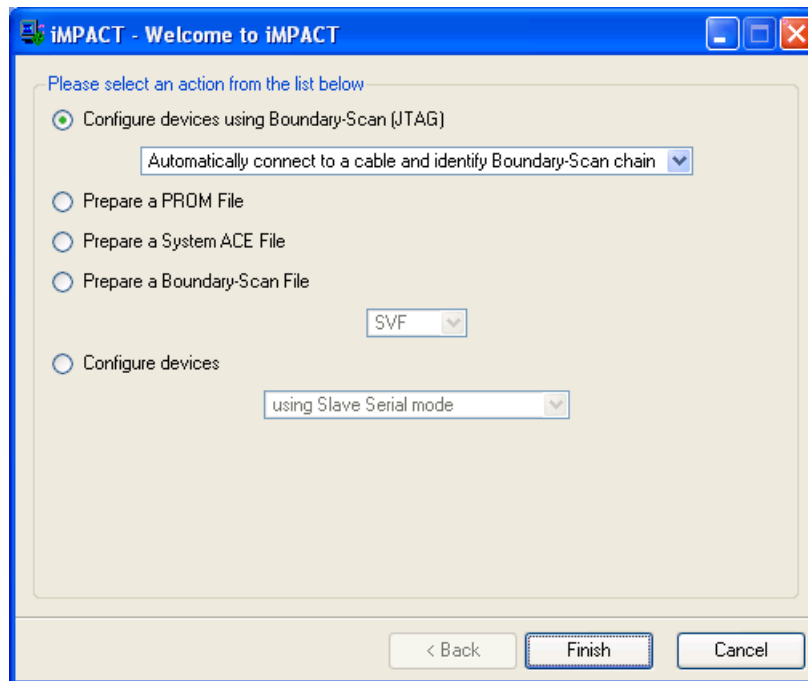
iMPACT - Welcome to iMPACT

Please select an action from the list below

Configure devices using Boundary-Scan (JTAG)

Automatically connect to a cable and identify Boundary-Scan chain

Prepare a PROM File

Prepare a System ACE File

Prepare a Boundary-Scan File

SVF

Configure devices

using Slave Serial mode

< Back

Finish

Cancel